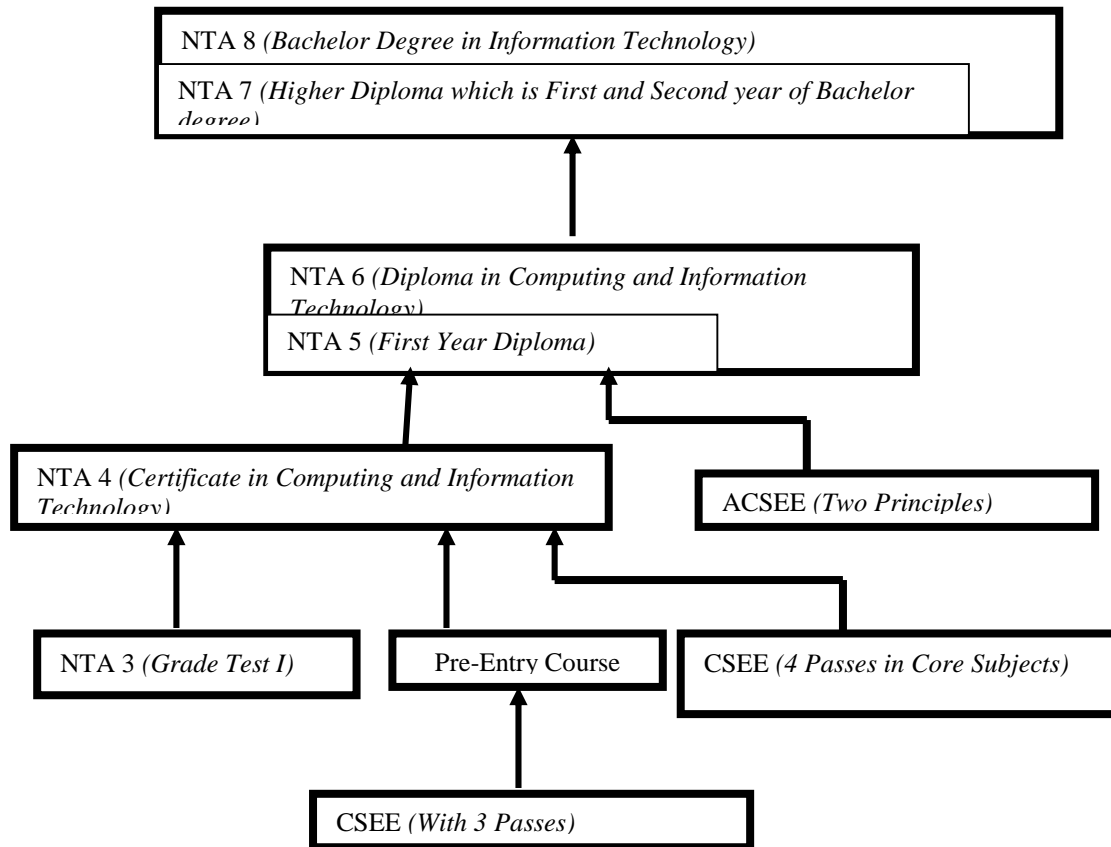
NTA 8 *(Bachelor Degree in Information Technology)*

NTA 7 *(Higher Diploma which is First and Second year of Bachelor degree)*

NTA 6 *(Diploma in Computing and Information Technology)*

NTA 5 *(First Year Diploma)*

NTA 4 *(Certificate in Computing and Information Technology)*

ACSEE *(Two Principles)*

NTA 3 *(Grade Test I)*

Pre-Entry Course

CSEE *(4 Passes in Core Subjects)*

CSEE *(With 3 Passes)*